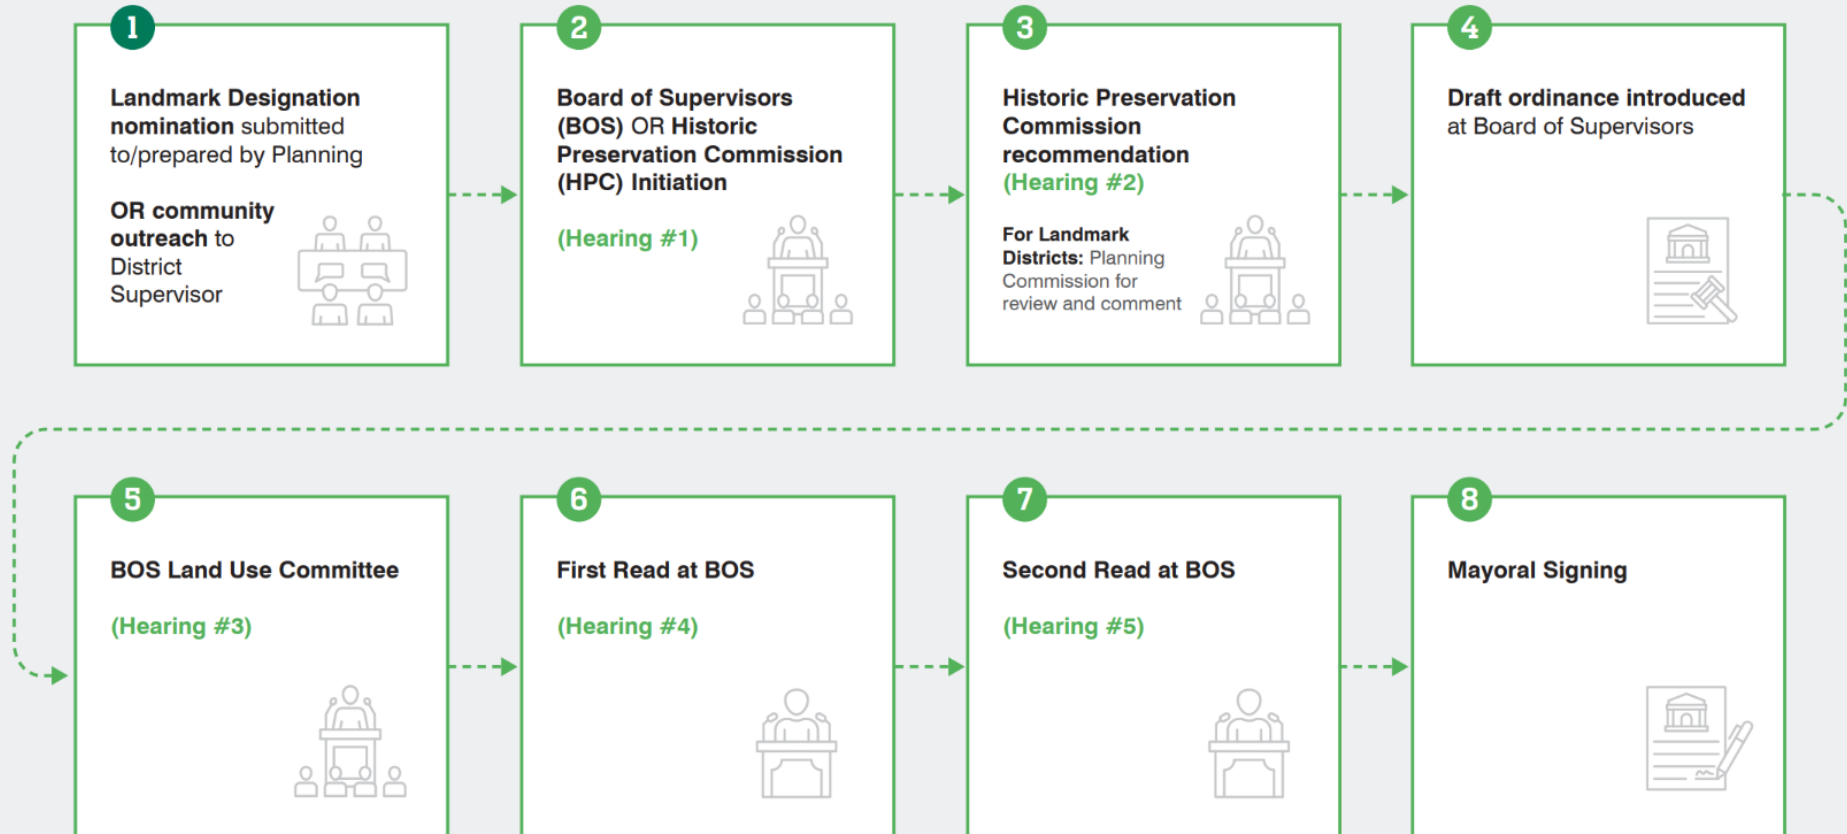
1

Landmark Designation nomination submitted to/prepared by Planning

OR community outreach to District Supervisor

2

Board of Supervisors (BOS) OR Historic Preservation Commission (HPC) Initiation

(Hearing #1)

3

Historic Preservation Commission recommendation (Hearing #2)

For Landmark Districts: Planning Commission for review and comment

4

Draft ordinance introduced at Board of Supervisors

5

BOS Land Use Committee

(Hearing #3)

6

First Read at BOS

(Hearing #4)

7

Second Read at BOS

(Hearing #5)

8

Mayoral Signing